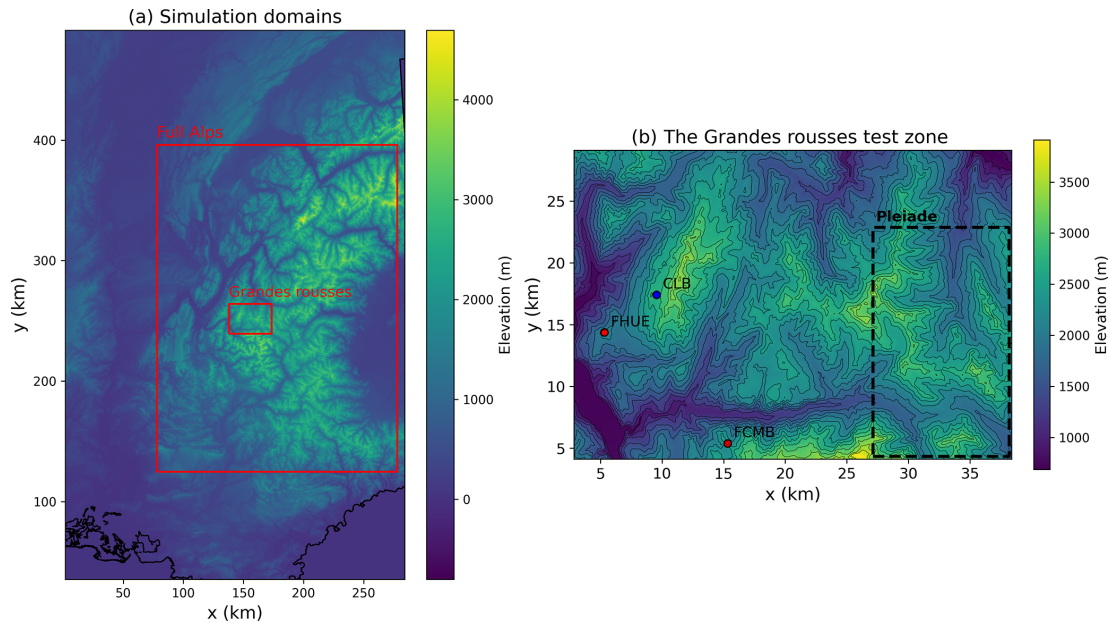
(a) Simulation domains

Full Alps

Grandes rousses

y (km)

400

300

200

100

50 100 150 200 250

x (km)

Elevation (m)

4000

3000

2000

1000

0

(b) The Grandes rousses test zone

Pleiade

CLB

FHUE

FCMB

y (km)

25

20

15

10

5

5 10 15 20 25 30 35

x (km)

Elevation (m)

3500

3000

2500

2000

1500

1000